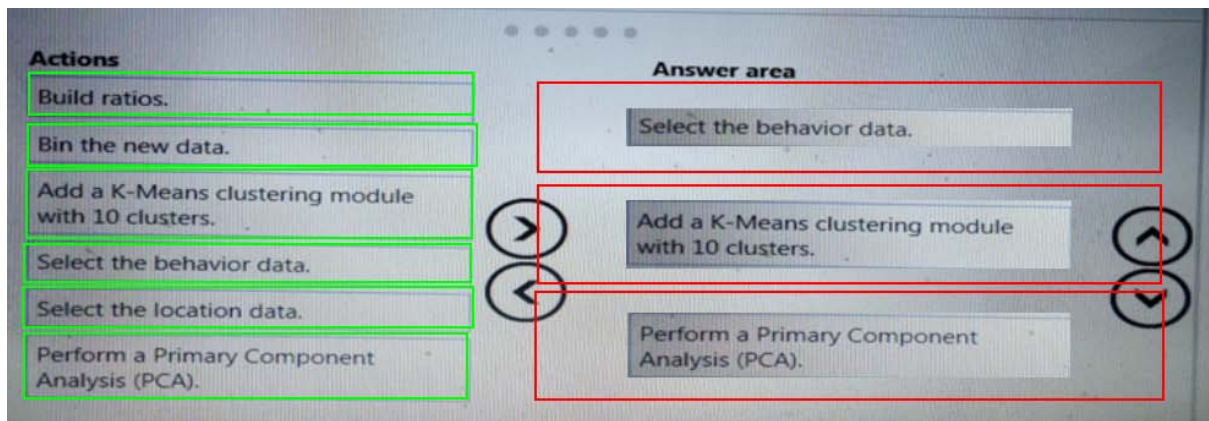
Actions

Build ratios.

Bin the new data.

Add a K-Means clustering module with 10 clusters.

Select the behavior data.

Select the location data.

Perform a Primary Component Analysis (PCA).

Answer area

Select the behavior data.

Add a K-Means clustering module with 10 clusters.

Perform a Primary Component Analysis (PCA).